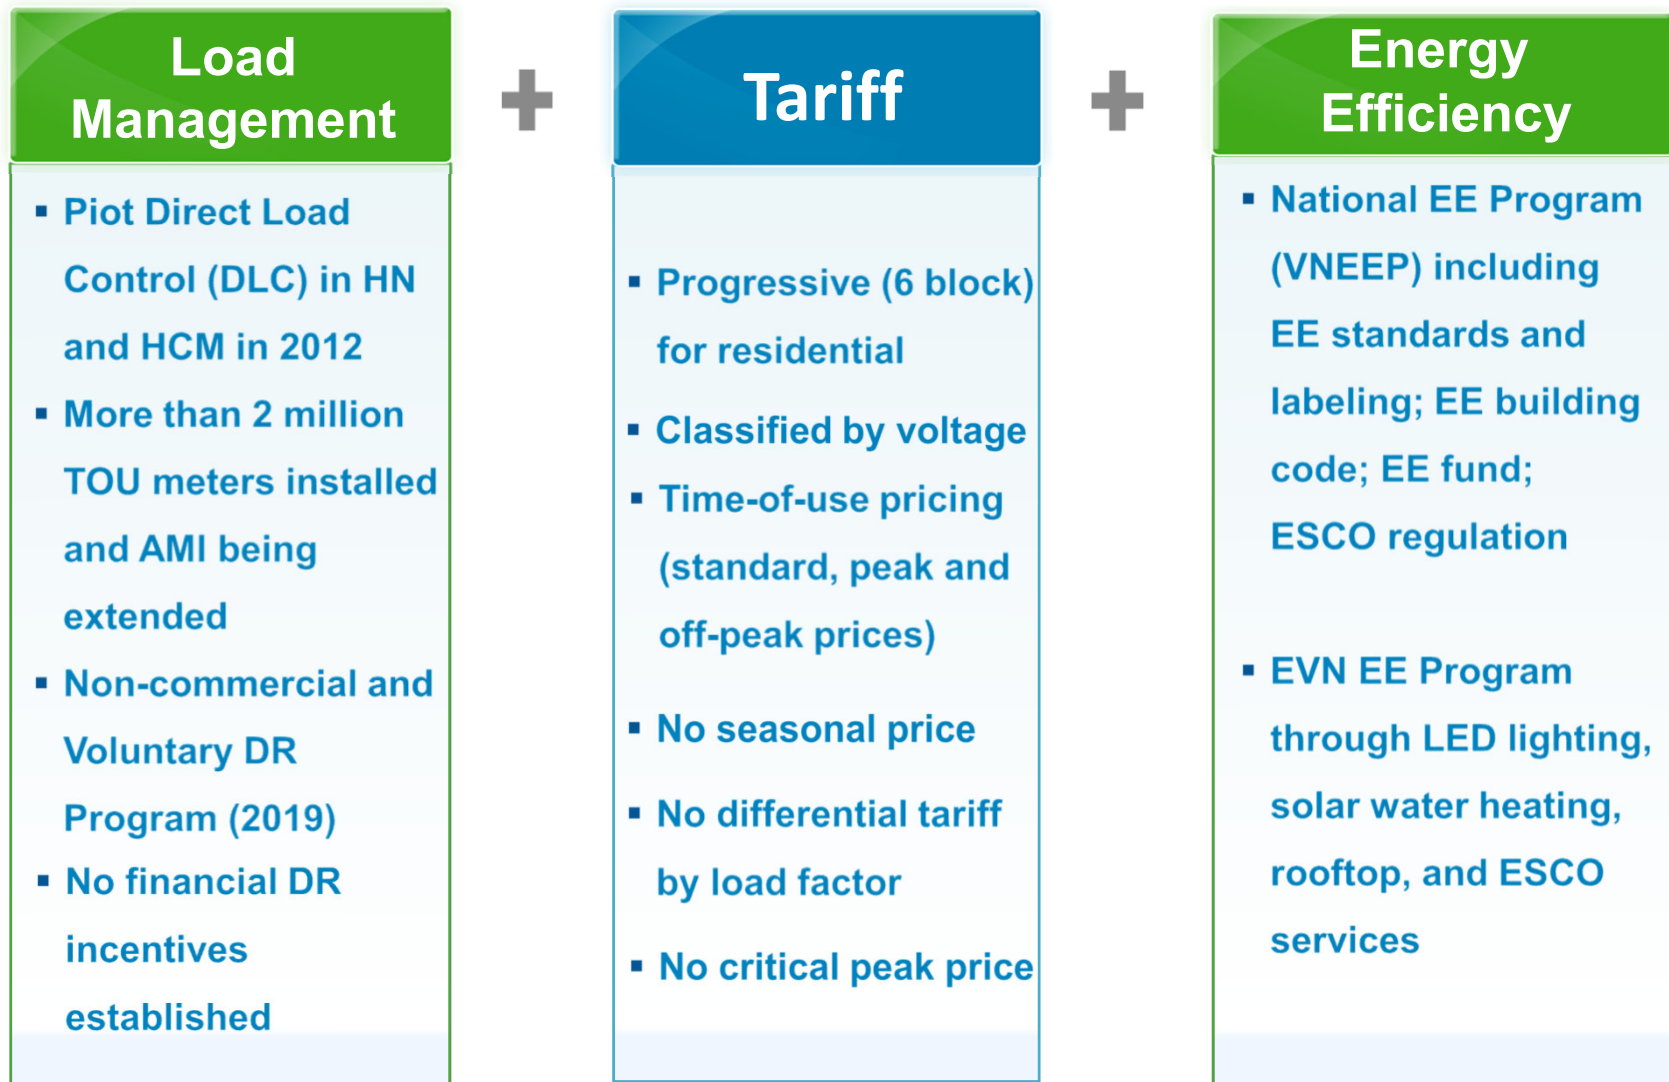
Load Management

▪ Piot Direct Load Control (DLC) in HN and HCM in 2012
▪ More than 2 million TOU meters installed and AMI being extended
▪ Non-commercial and Voluntary DR Program (2019)
▪ No financial DR incentives established

+

Tariff

▪ Progressive (6 block) for residential
▪ Classified by voltage
▪ Time-of-use pricing (standard, peak and off-peak prices)
▪ No seasonal price
▪ No differential tariff by load factor
▪ No critical peak price

+

Energy Efficiency

▪ National EE Program (VNEEP) including EE standards and labeling; EE building code; EE fund; ESCO regulation

▪ EVN EE Program through LED lighting, solar water heating, rooftop, and ESCO services